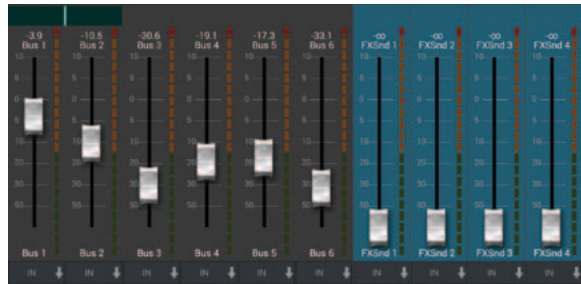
-3.9
Bus 1
-10.5
Bus 2
-30.6
Bus 3
-19.1
Bus 4
-17.3
Bus 5
-33.1
Bus 6
-∞
FXSnd 1
-∞
FXSnd 2
-∞
FXSnd 3
-∞
FXSnd 4

10
5
0
5
10
20
30
40
50

Bus 1 Bus 2 Bus 3 Bus 4 Bus 5 Bus 6 FXSnd 1 FXSnd 2 FXSnd 3 FXSnd 4

IN IN IN IN IN IN IN IN IN IN